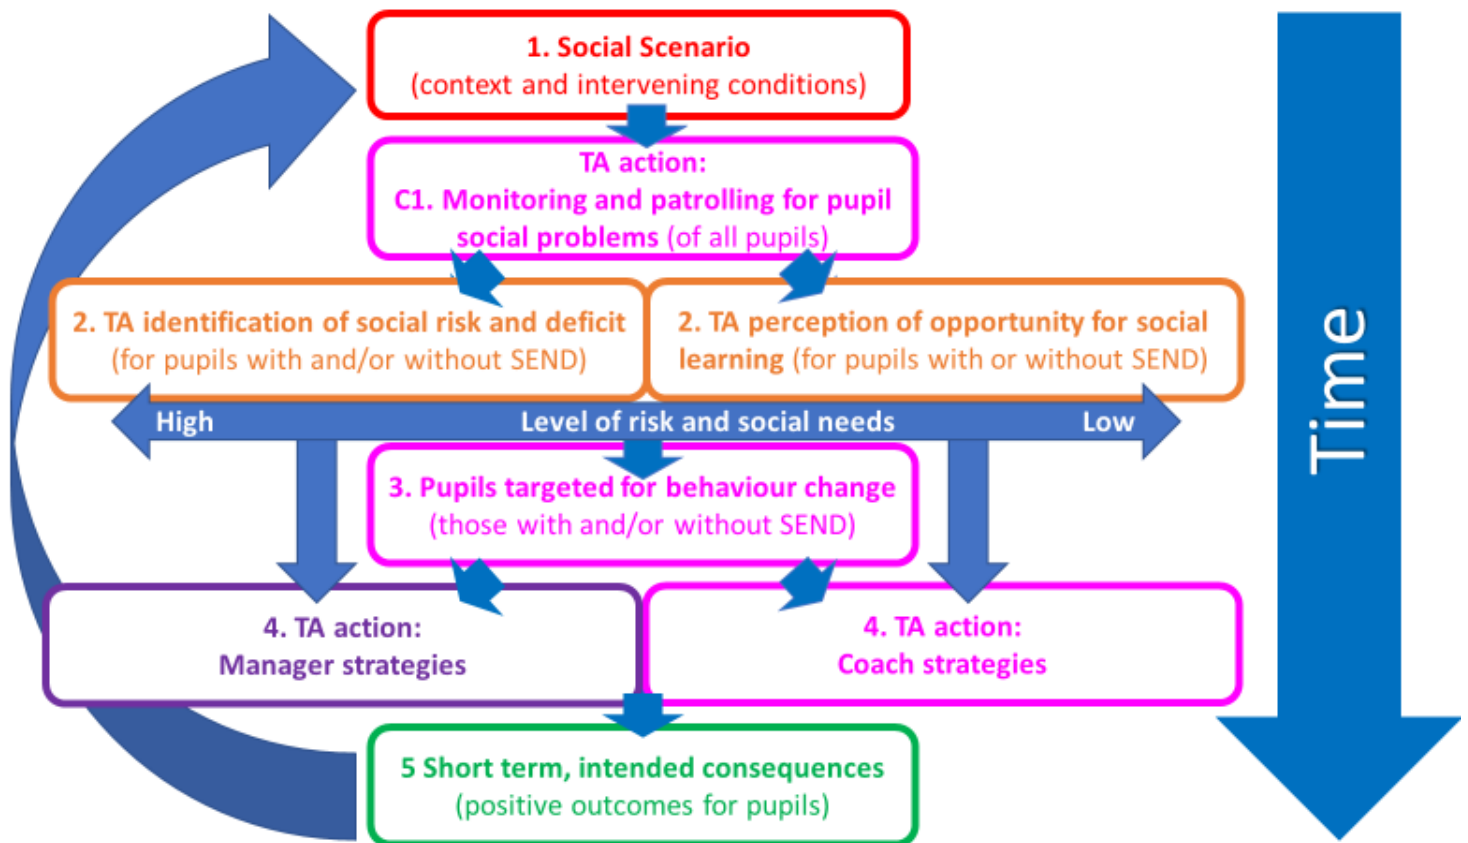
1. Social Scenario
(context and intervening conditions)

TA action:
C1. Monitoring and patrolling for pupil social problems (of all pupils)

2. TA identification of social risk and deficit (for pupils with and/or without SEND)

2. TA perception of opportunity for social learning (for pupils with or without SEND)

High Level of risk and social needs Low

3. Pupils targeted for behaviour change (those with and/or without SEND)

4. TA action:
Manager strategies

4. TA action:
Coach strategies

5 Short term, intended consequences (positive outcomes for pupils)

Time